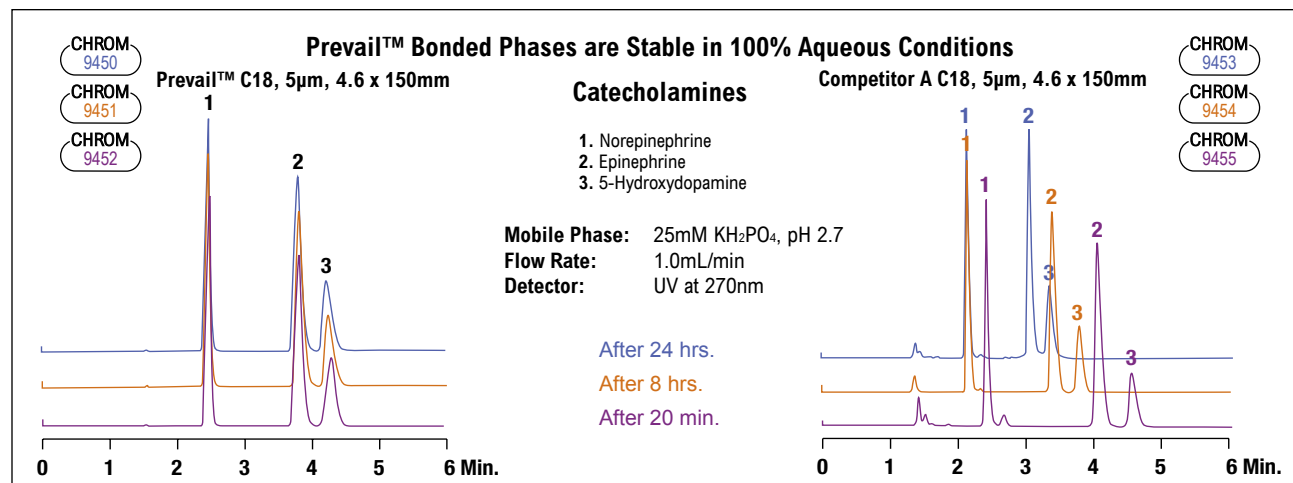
CHROM 9450
CHROM 9451
CHROM 9452

Prevail™ Bonded Phases are Stable in 100% Aqueous Conditions

Prevail™ C18, 5µm, 4.6 x 150mm

1
2
3

0 1 2 3 4 5 6 Min.

Catecholamines

1. Norepinephrine
2. Epinephrine
3. 5-Hydroxydopamine

| | |
|---|---|
| **Mobile Phase:** | 25mM $KH_2PO_4$, pH 2.7 |
| **Flow Rate:** | 1.0mL/min |
| **Detector:** | UV at 270nm |

After 24 hrs.
After 8 hrs.
After 20 min.

Competitor A C18, 5µm, 4.6 x 150mm

CHROM 9453
CHROM 9454
CHROM 9455

1 2
1
1
2
3
2
3
3

0 1 2 3 4 5 6 Min.